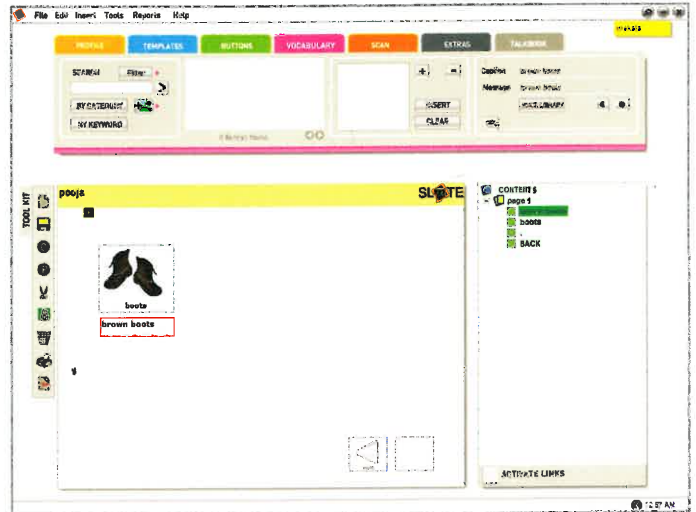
File Edit Insert Tools Reports Help

pooja

PROFILE TEMPLATES BUTTONS VOCABULARY SCAN EXTRAS TALKBIRD

SEARCH Filter

BY CATEGORY

BY KEYWORD

0 Button Items

INSERT

CLEAR

Caption brown boots

Message brown boots

ADD LIBRARY

TOOL KIT

pooja

SLATE

boots

brown boots

CONTENTS

page 1

brown boots

boots

BACK

ACTIVATE LINKS

12:57 AM